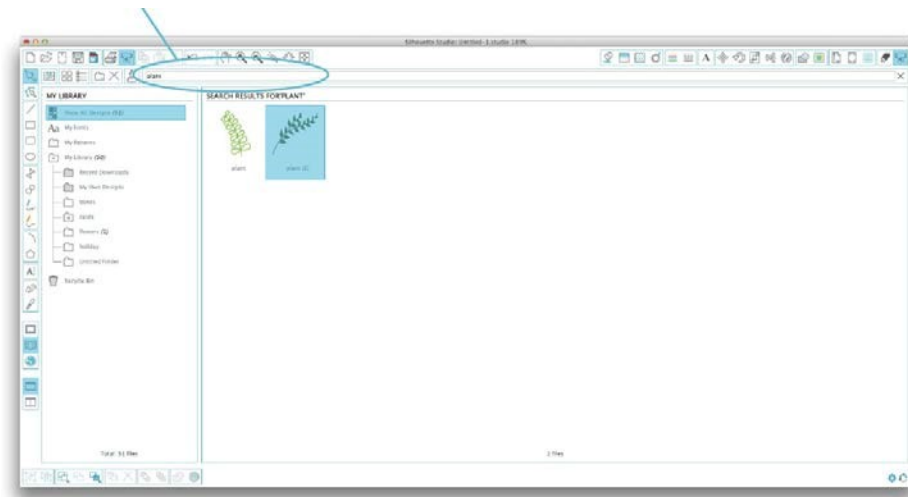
Silhouette Studio: Untitled-1.studio 189%

plant

MY LIBRARY

View All Designs (52)

Aa My Fonts

My Patterns

My Library (50)

Recent Downloads

My Own Designs

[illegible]

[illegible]

Flowers (5)

holiday

Untitled Folder

Recycle Bin

SEARCH RESULTS FOR"PLANT"

plant

plant 2C

Total: 51 files

2 files